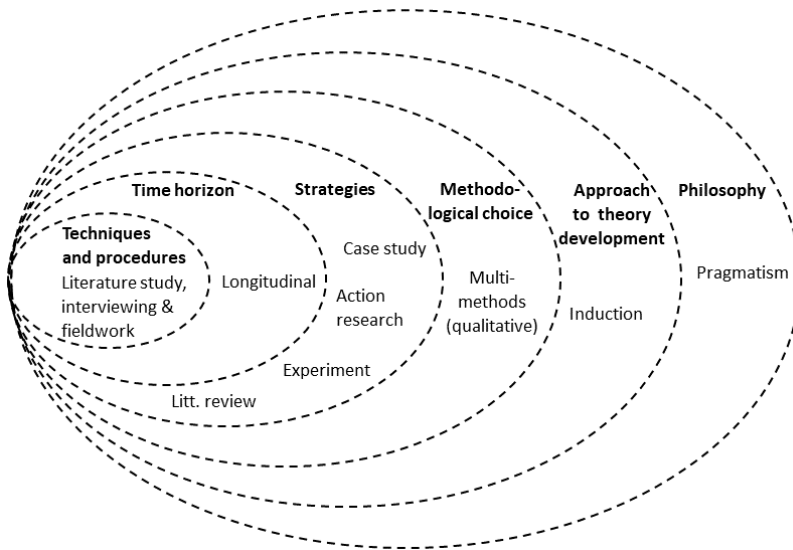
Time horizon

Strategies

Methodological choice

Approach to theory development

Philosophy

Techniques and procedures
Literature study, interviewing & fieldwork

Longitudinal

Case study

Action research

Experiment

Litt. review

Multi-methods (qualitative)

Induction

Pragmatism